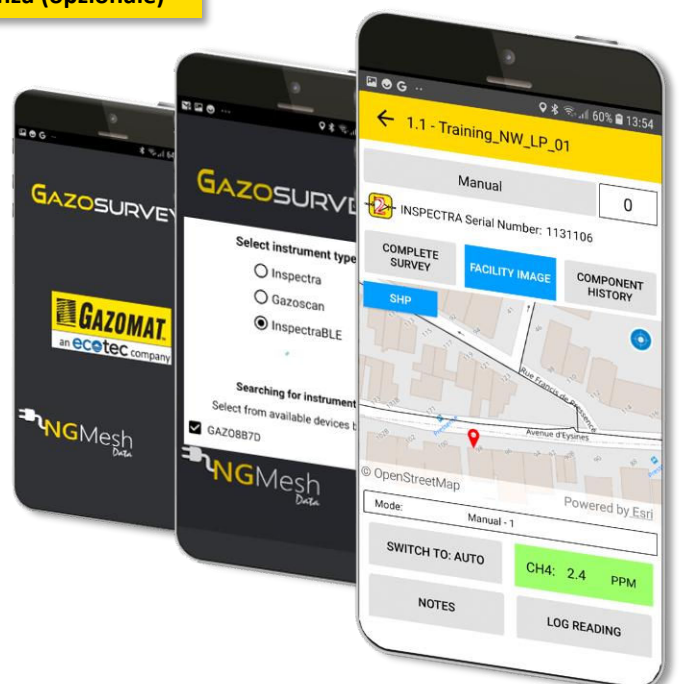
nza (opzionale)

GAZOSURVEY

GAZOMAT
an ecotec company

NGMesh
Data

GAZOSURVE

Select instrument type
Inspectra
Gazoscan
InspectraBLE

Searching for instrument
Select from available devices b
GAZO8B7D

NGMesh
Data

60% 13:54
1.1 - Training_NW_LP_01

Manual
0

INSPECTRA Serial Number: 1131106

COMPLETE SURVEY
FACILITY IMAGE
COMPONENT HISTORY
SHP

Rue Francis de Pressensé
Avenue d'Eysines

© OpenStreetMap
Powered by Esri

Mode:
Manual - 1

SWITCH TO: AUTO
CH4: 2.4 PPM
NOTES
LOG READING